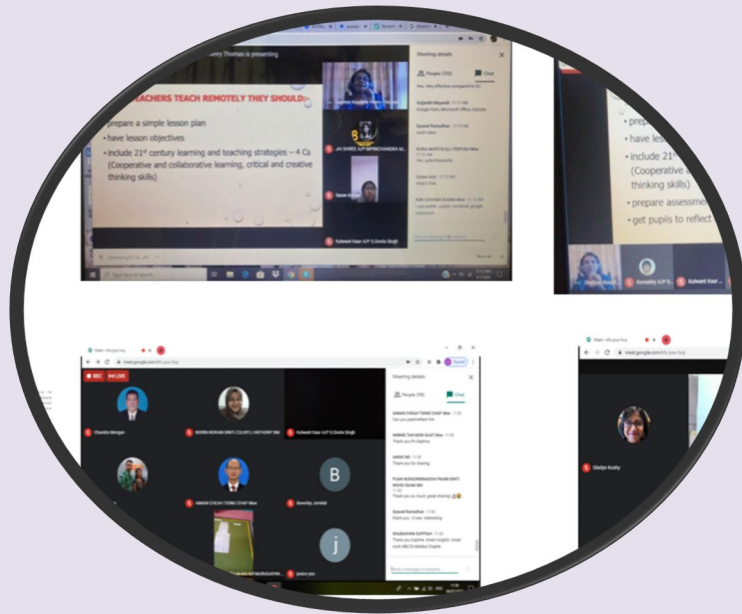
Thomas is presenting

TEACHERS TEACH REMOTELY THEY SHOULD:

prepare a simple lesson plan

have lesson objectives

include 21st century learning and teaching strategies – 4 Cs (Cooperative and collaborative learning, critical and creative thinking skills)

Meeting details

People

Chat

Type here to search

prepare

have less

include 21

(Cooperative

thinking skills)

prepare assessme

get pupils to reflect

Kulwant Kaur

meet.google.com

REC

LIVE

Meeting details

People

Chat

Thank you

Thank you for sharing

Thank you so much, great sharing

Thank you...it was interesting

Gladys Koshy

B

j